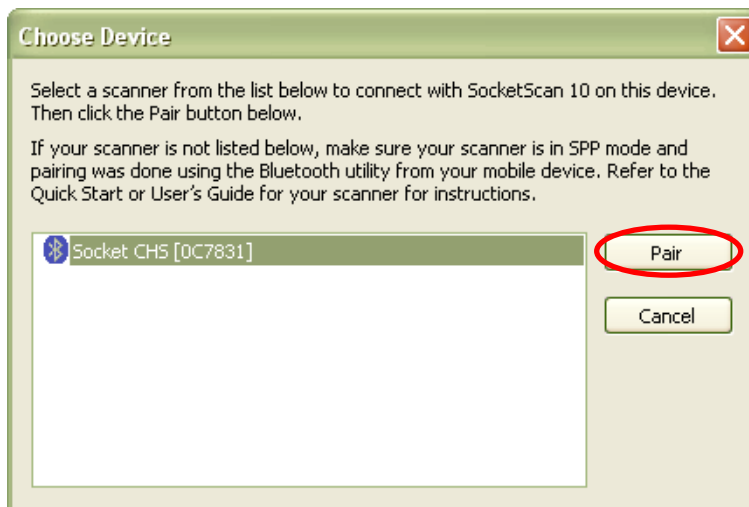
Choose Device

Select a scanner from the list below to connect with SocketScan 10 on this device. Then click the Pair button below.

If your scanner is not listed below, make sure your scanner is in SPP mode and pairing was done using the Bluetooth utility from your mobile device. Refer to the Quick Start or User's Guide for your scanner for instructions.

Socket CHS [0C7831]

Pair

Cancel